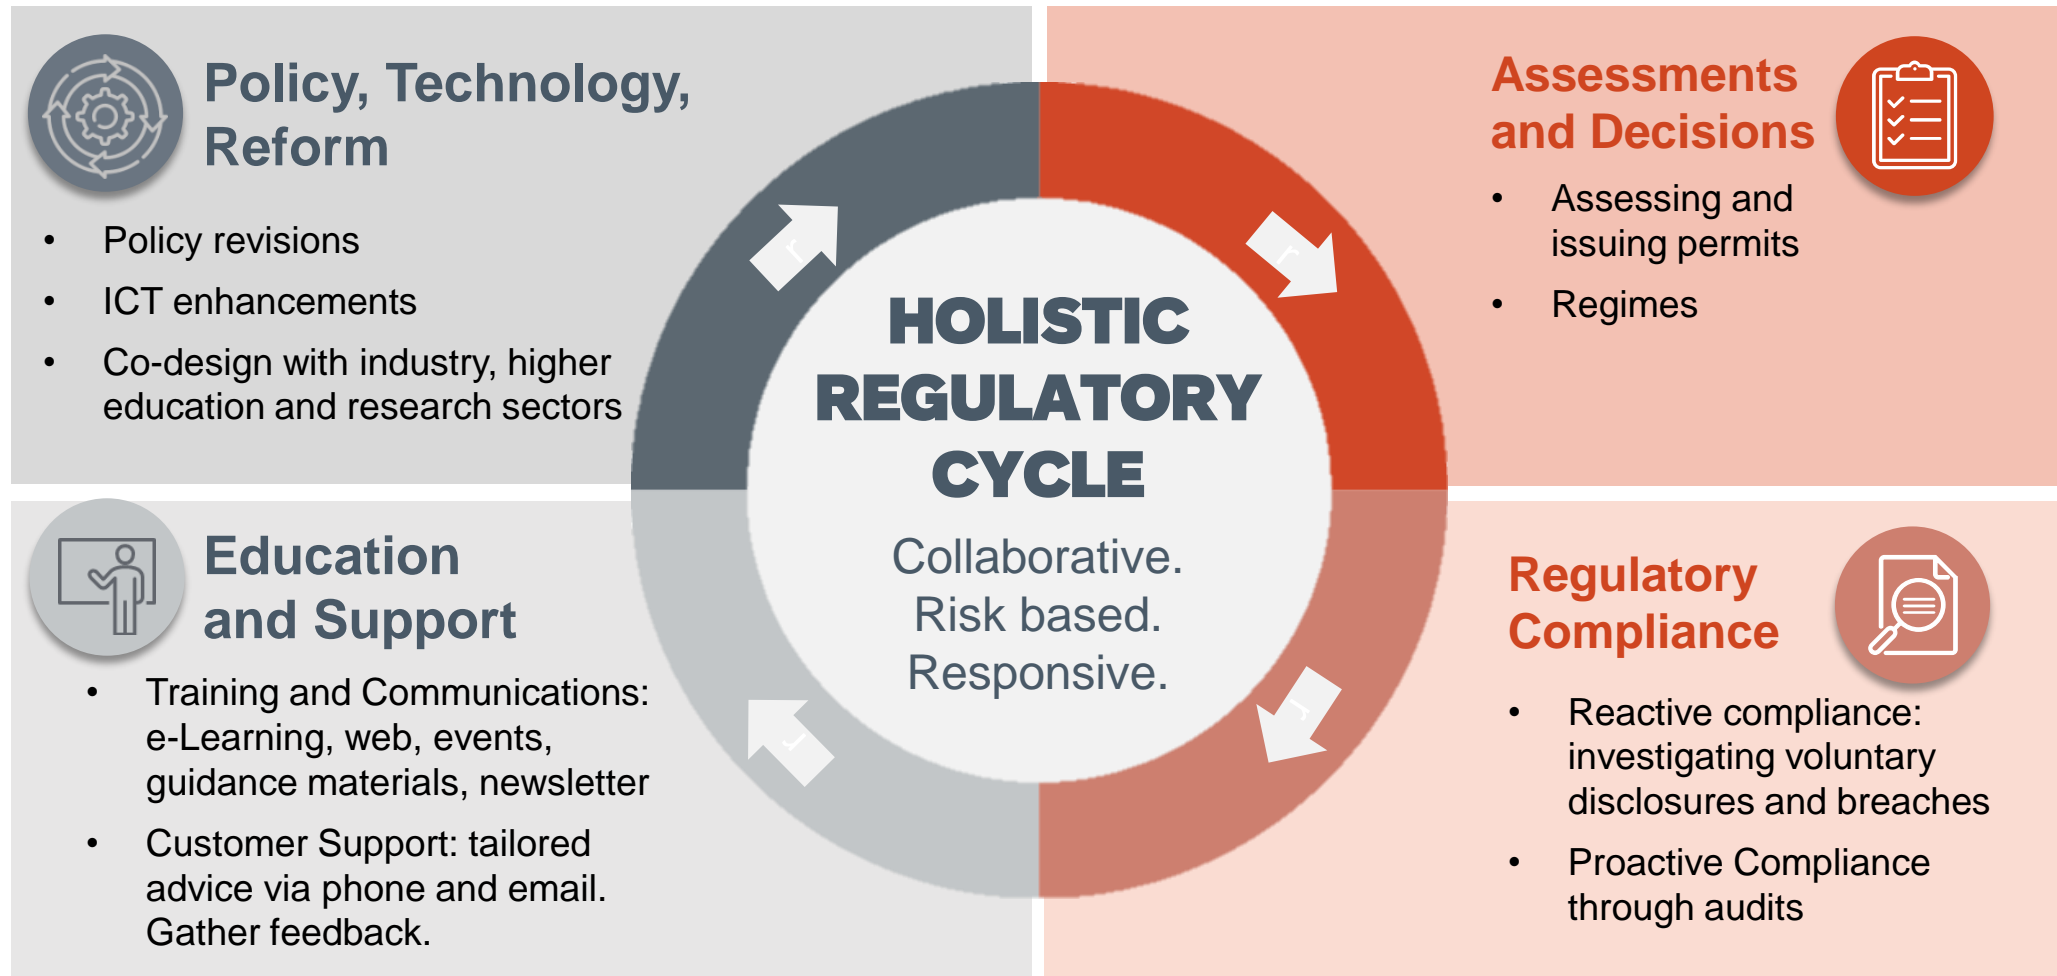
Policy, Technology, Reform

- Policy revisions
- ICT enhancements
- Co-design with industry, higher education and research sectors

Assessments and Decisions

- Assessing and issuing permits
- Regimes

HOLISTIC REGULATORY CYCLE

Collaborative. Risk based. Responsive.

Education and Support

- Training and Communications: e-Learning, web, events, guidance materials, newsletter
- Customer Support: tailored advice via phone and email. Gather feedback.

Regulatory Compliance

- Reactive compliance: investigating voluntary disclosures and breaches
- Proactive Compliance through audits